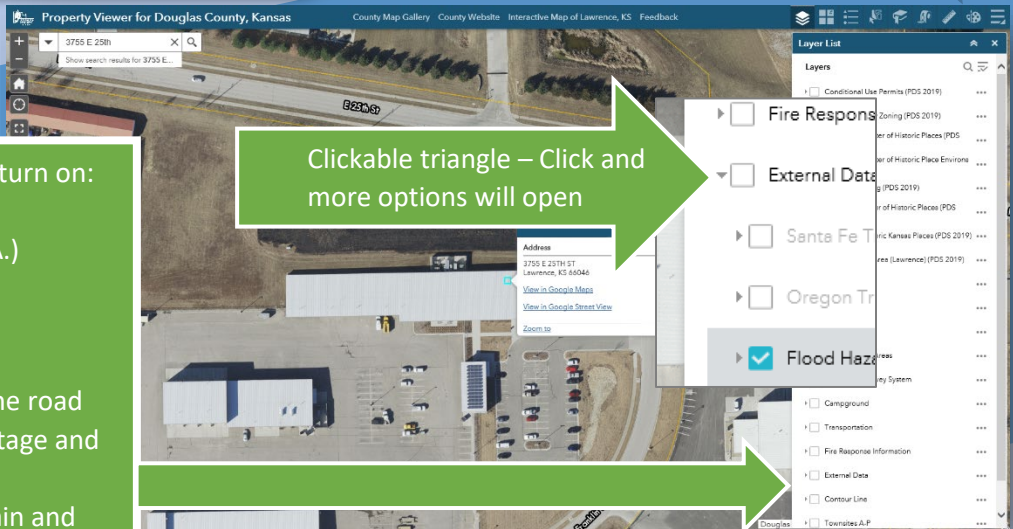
Property Viewer for Douglas County, Kansas

County Map Gallery County Website Interactive Map of Lawrence, KS Feedback

3755 E 25th

Show search results for 3755 E...

E 25th St

turn on:

A.)

he road

tage and

in and

Clickable triangle – Click and more options will open

Fire Respons

External Data

Santa Fe T

Oregon Tr

Flood Haz

Address

3755 E 25TH ST
Lawrence, KS 66046

View in Google Maps

View in Google Street View

Zoom to

Layer List

Layers

Conditional Use Permits (PDS 2019)

Zoning (PDS 2019)

ter of Historic Places (PDS

ter of Historic Place Environs

g (PDS 2019)

or of Historic Places (PDS

ric Kansas Places (PDS 2019)

res (Lawrence) (PDS 2019)

reas

ay System

Campground

Transportation

Fire Response Information

External Data

Contour Line

Townsites A-P

Douglas